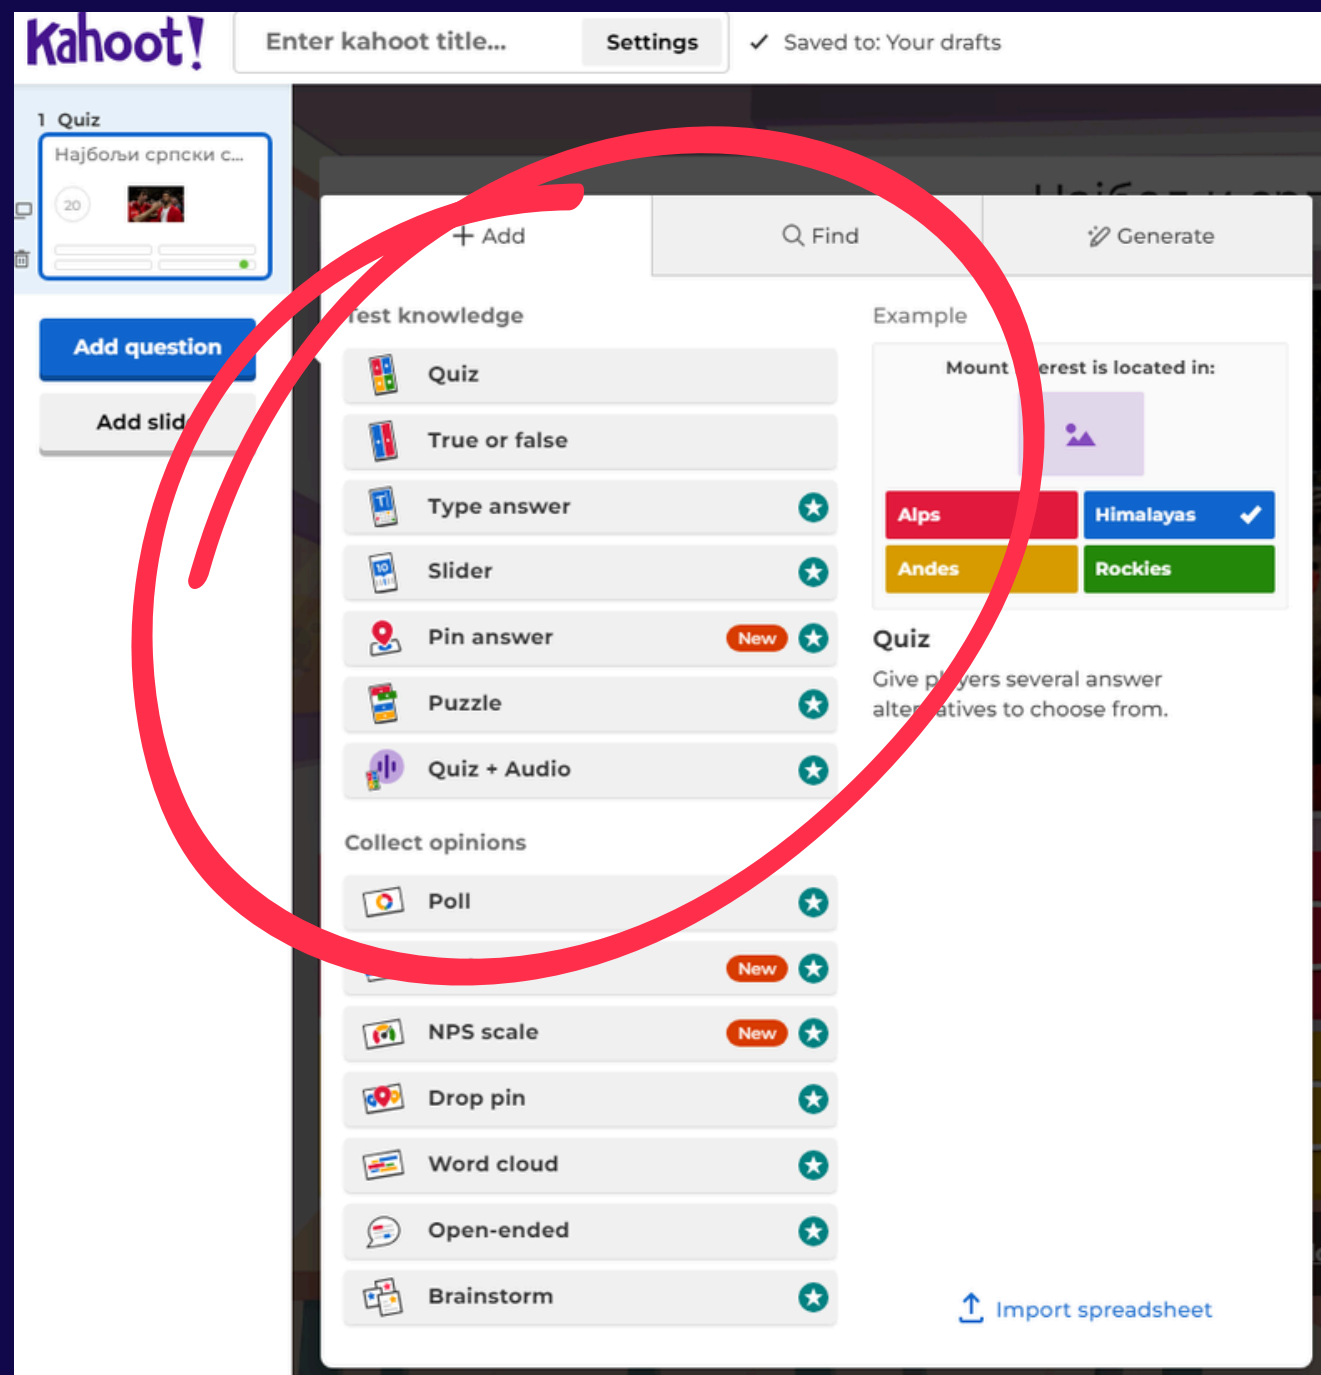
Kahoot!

Enter kahoot title... Settings

✓ Saved to: Your drafts

1 Quiz

Најбољи српски с...

20

Add question

Add slid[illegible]

+ Add

Find

Generate

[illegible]est knowledge

Quiz

True or false

Type answer

Slider

Pin answer New

Puzzle

Quiz + Audio

Collect opinions

Poll

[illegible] New

NPS scale New

Drop pin

Word cloud

Open-ended

Brainstorm

Example

Mount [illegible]erest is located in:

Alps

Himalayas

Andes

Rockies

Quiz

Give p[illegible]yers several answer alte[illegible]atives to choose from.

Import spreadsheet